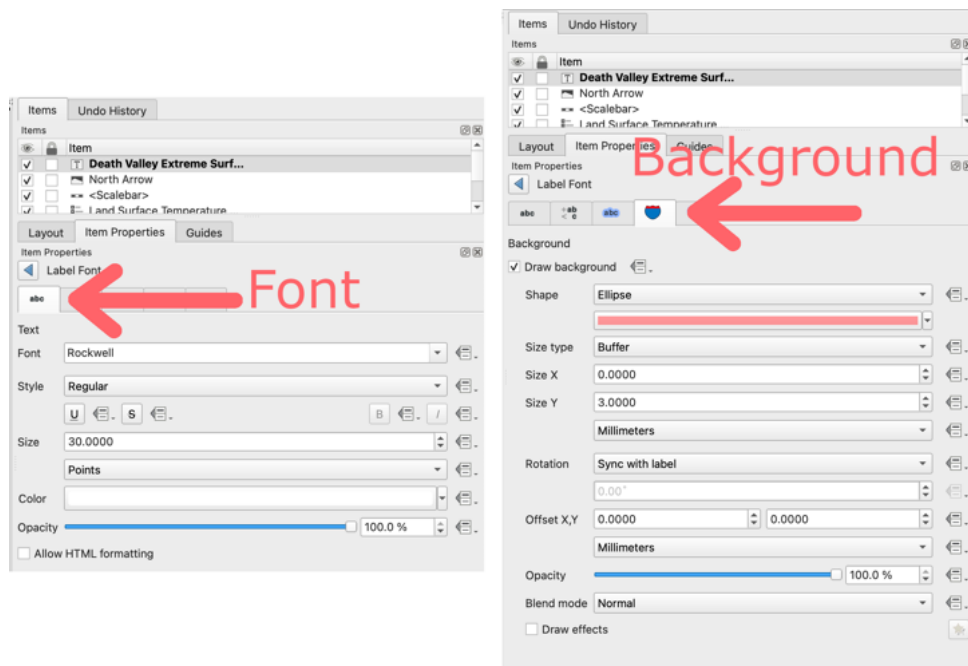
Items | Undo History

Items

Item
Death Valley Extreme Surf...
North Arrow
<Scalebar>
Land Surface Temperature

Layout | Item Properties | Guides

Item Properties

Label Font

abc

Font

Text

Font: Rockwell

Style: Regular

U S B I

Size: 30.0000

Points

Color

Opacity: 100.0 %

Allow HTML formatting

Items | Undo History

Items

Item
Death Valley Extreme Surf...
North Arrow
<Scalebar>
Land Surface Temperature

Layout | Item Properties | Guides

Item Properties

Label Font

Background

abc | abc

Background

Draw background

Shape: Ellipse

Size type: Buffer

Size X: 0.0000

Size Y: 3.0000

Millimeters

Rotation: Sync with label

0.00°

Offset X,Y: 0.0000 0.0000

Millimeters

Opacity: 100.0 %

Blend mode: Normal

Draw effects